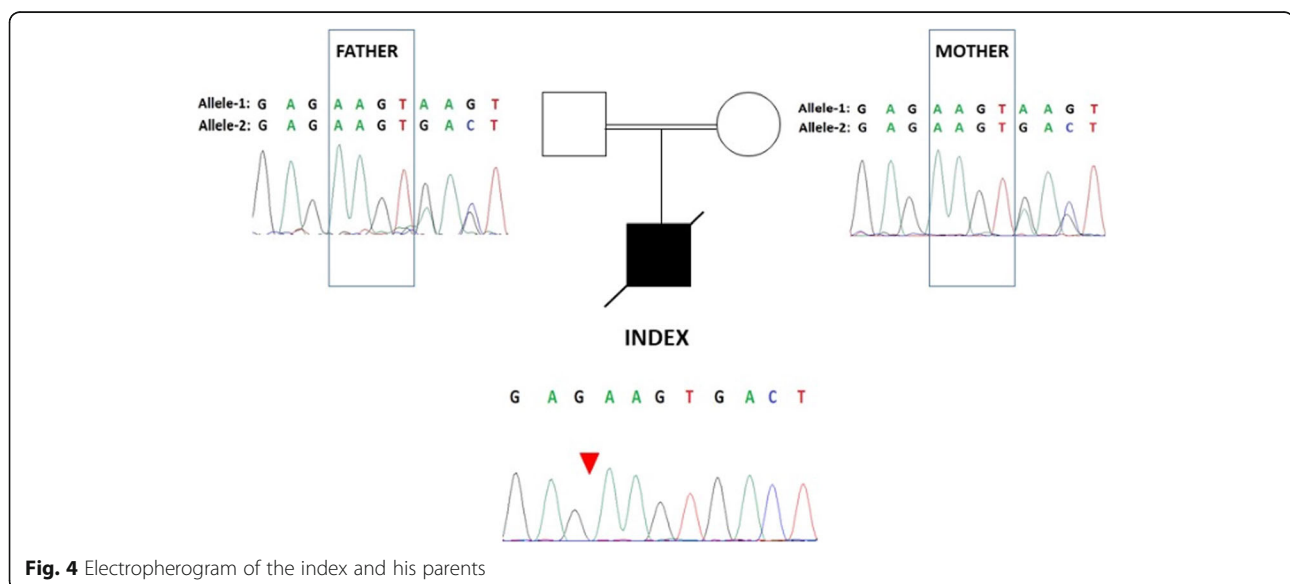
FATHER

Allele-1: G A G A A G T A A G T
Allele-2: G A G A A G T G A C T

MOTHER

Allele-1: G A G A A G T A A G T
Allele-2: G A G A A G T G A C T

INDEX

G A G A A G T G A C T

**Fig. 4** Electropherogram of the index and his parents